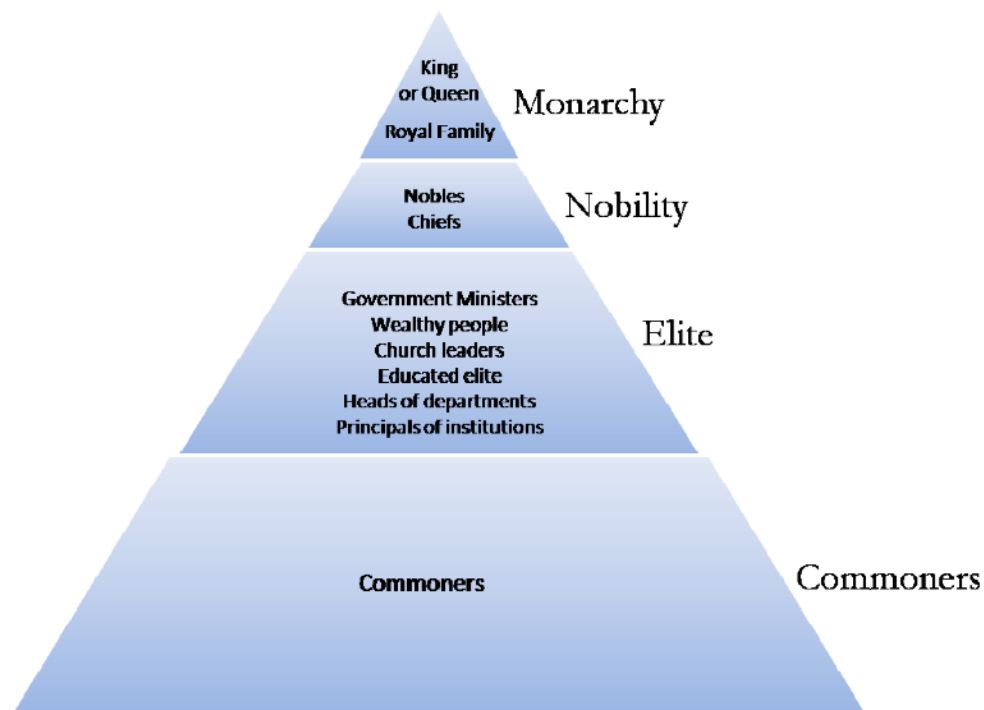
King
or Queen
Royal Family

Monarchy

Nobles
Chiefs

Nobility

Government Ministers
Wealthy people
Church leaders
Educated elite
Heads of departments
Principals of institutions

Elite

Commoners

Commoners